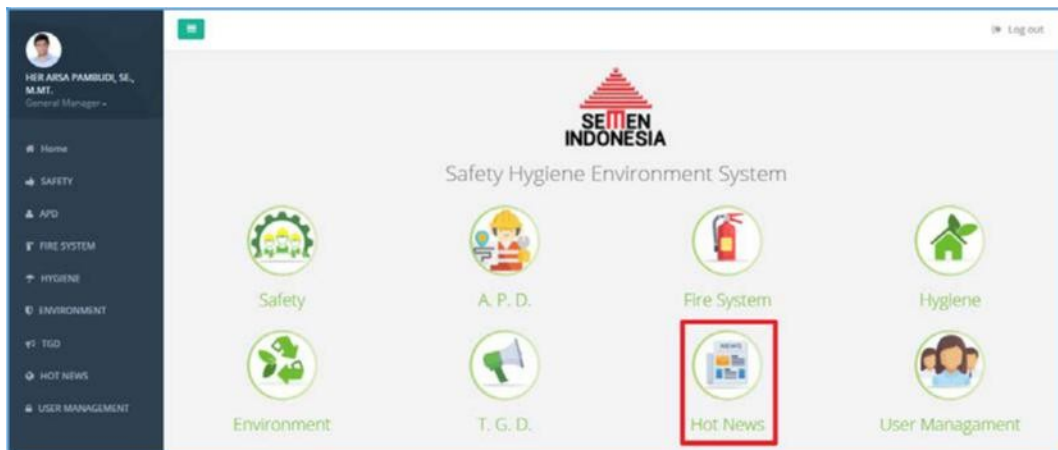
HER ARSA PAMBUDI, SE., M.MT.
General Manager -

Home
SAFETY
APD
FIRE SYSTEM
HYGIENE
ENVIRONMENT
TGD
HOT NEWS
USER MANAGEMENT

Log out

SEMEN INDONESIA

Safety Hygiene Environment System

Safety
A. P. D.
Fire System
Hygiene
Environment
T. G. D.
NEWS
Hot News
User Managament